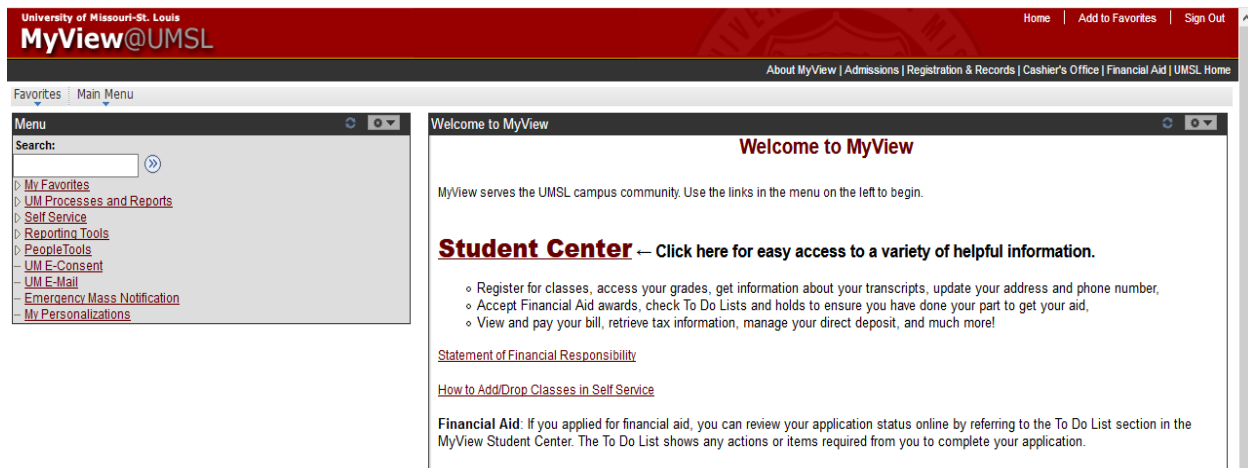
University of Missouri-St. Louis
MyView@UMSL

Home | Add to Favorites | Sign Out

About MyView | Admissions | Registration & Records | Cashier's Office | Financial Aid | UMSL Home

Favorites Main Menu

Menu

Search:

My Favorites
UM Processes and Reports
Self Service
Reporting Tools
PeopleTools
UM E-Consent
UM E-Mail
Emergency Mass Notification
My Personalizations

Welcome to MyView

Welcome to MyView

MyView serves the UMSL campus community. Use the links in the menu on the left to begin.

Student Center ← Click here for easy access to a variety of helpful information.

- Register for classes, access your grades, get information about your transcripts, update your address and phone number,
- Accept Financial Aid awards, check To Do Lists and holds to ensure you have done your part to get your aid,
- View and pay your bill, retrieve tax information, manage your direct deposit, and much more!

Statement of Financial Responsibility

How to Add/Drop Classes in Self Service

Financial Aid: If you applied for financial aid, you can review your application status online by referring to the To Do List section in the MyView Student Center. The To Do List shows any actions or items required from you to complete your application.